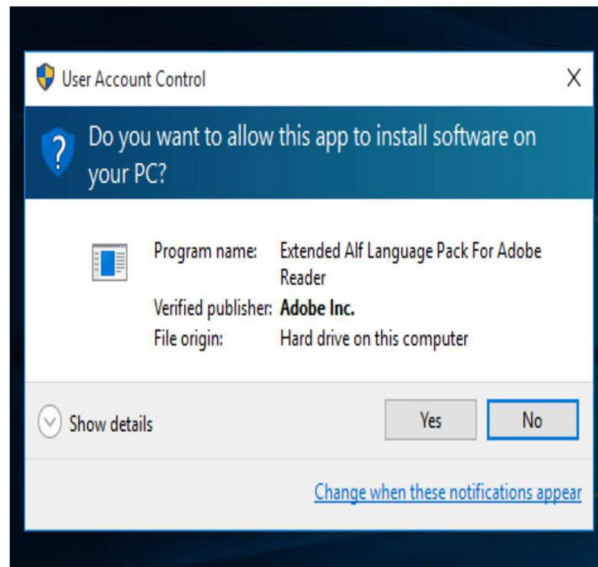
User Account Control

X

Do you want to allow this app to install software on your PC?

Program name: Extended Alf Language Pack For Adobe Reader
Verified publisher: Adobe Inc.
File origin: Hard drive on this computer

Show details

Yes

No

Change when these notifications appear